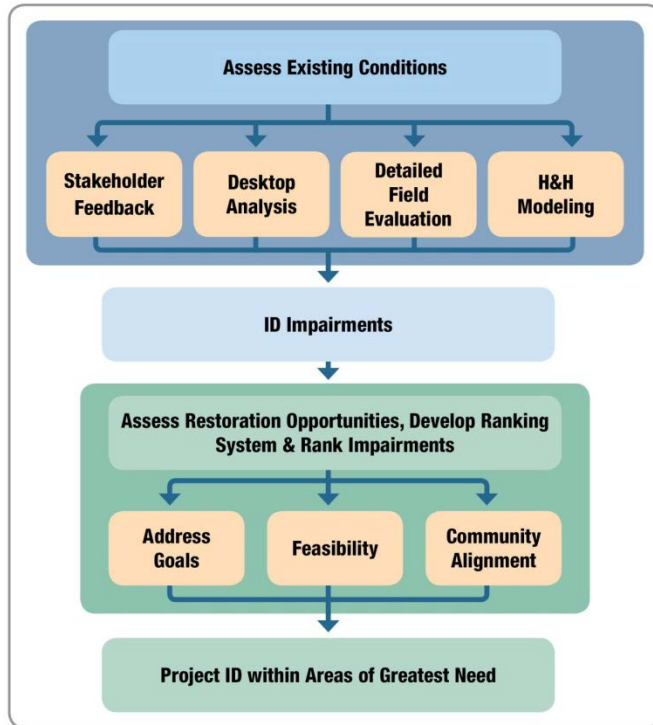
Assess Existing Conditions

Stakeholder Feedback

Desktop Analysis

Detailed Field Evaluation

H&H Modeling

ID Impairments

Assess Restoration Opportunities, Develop Ranking System & Rank Impairments

Address Goals

Feasibility

Community Alignment

Project ID within Areas of Greatest Need